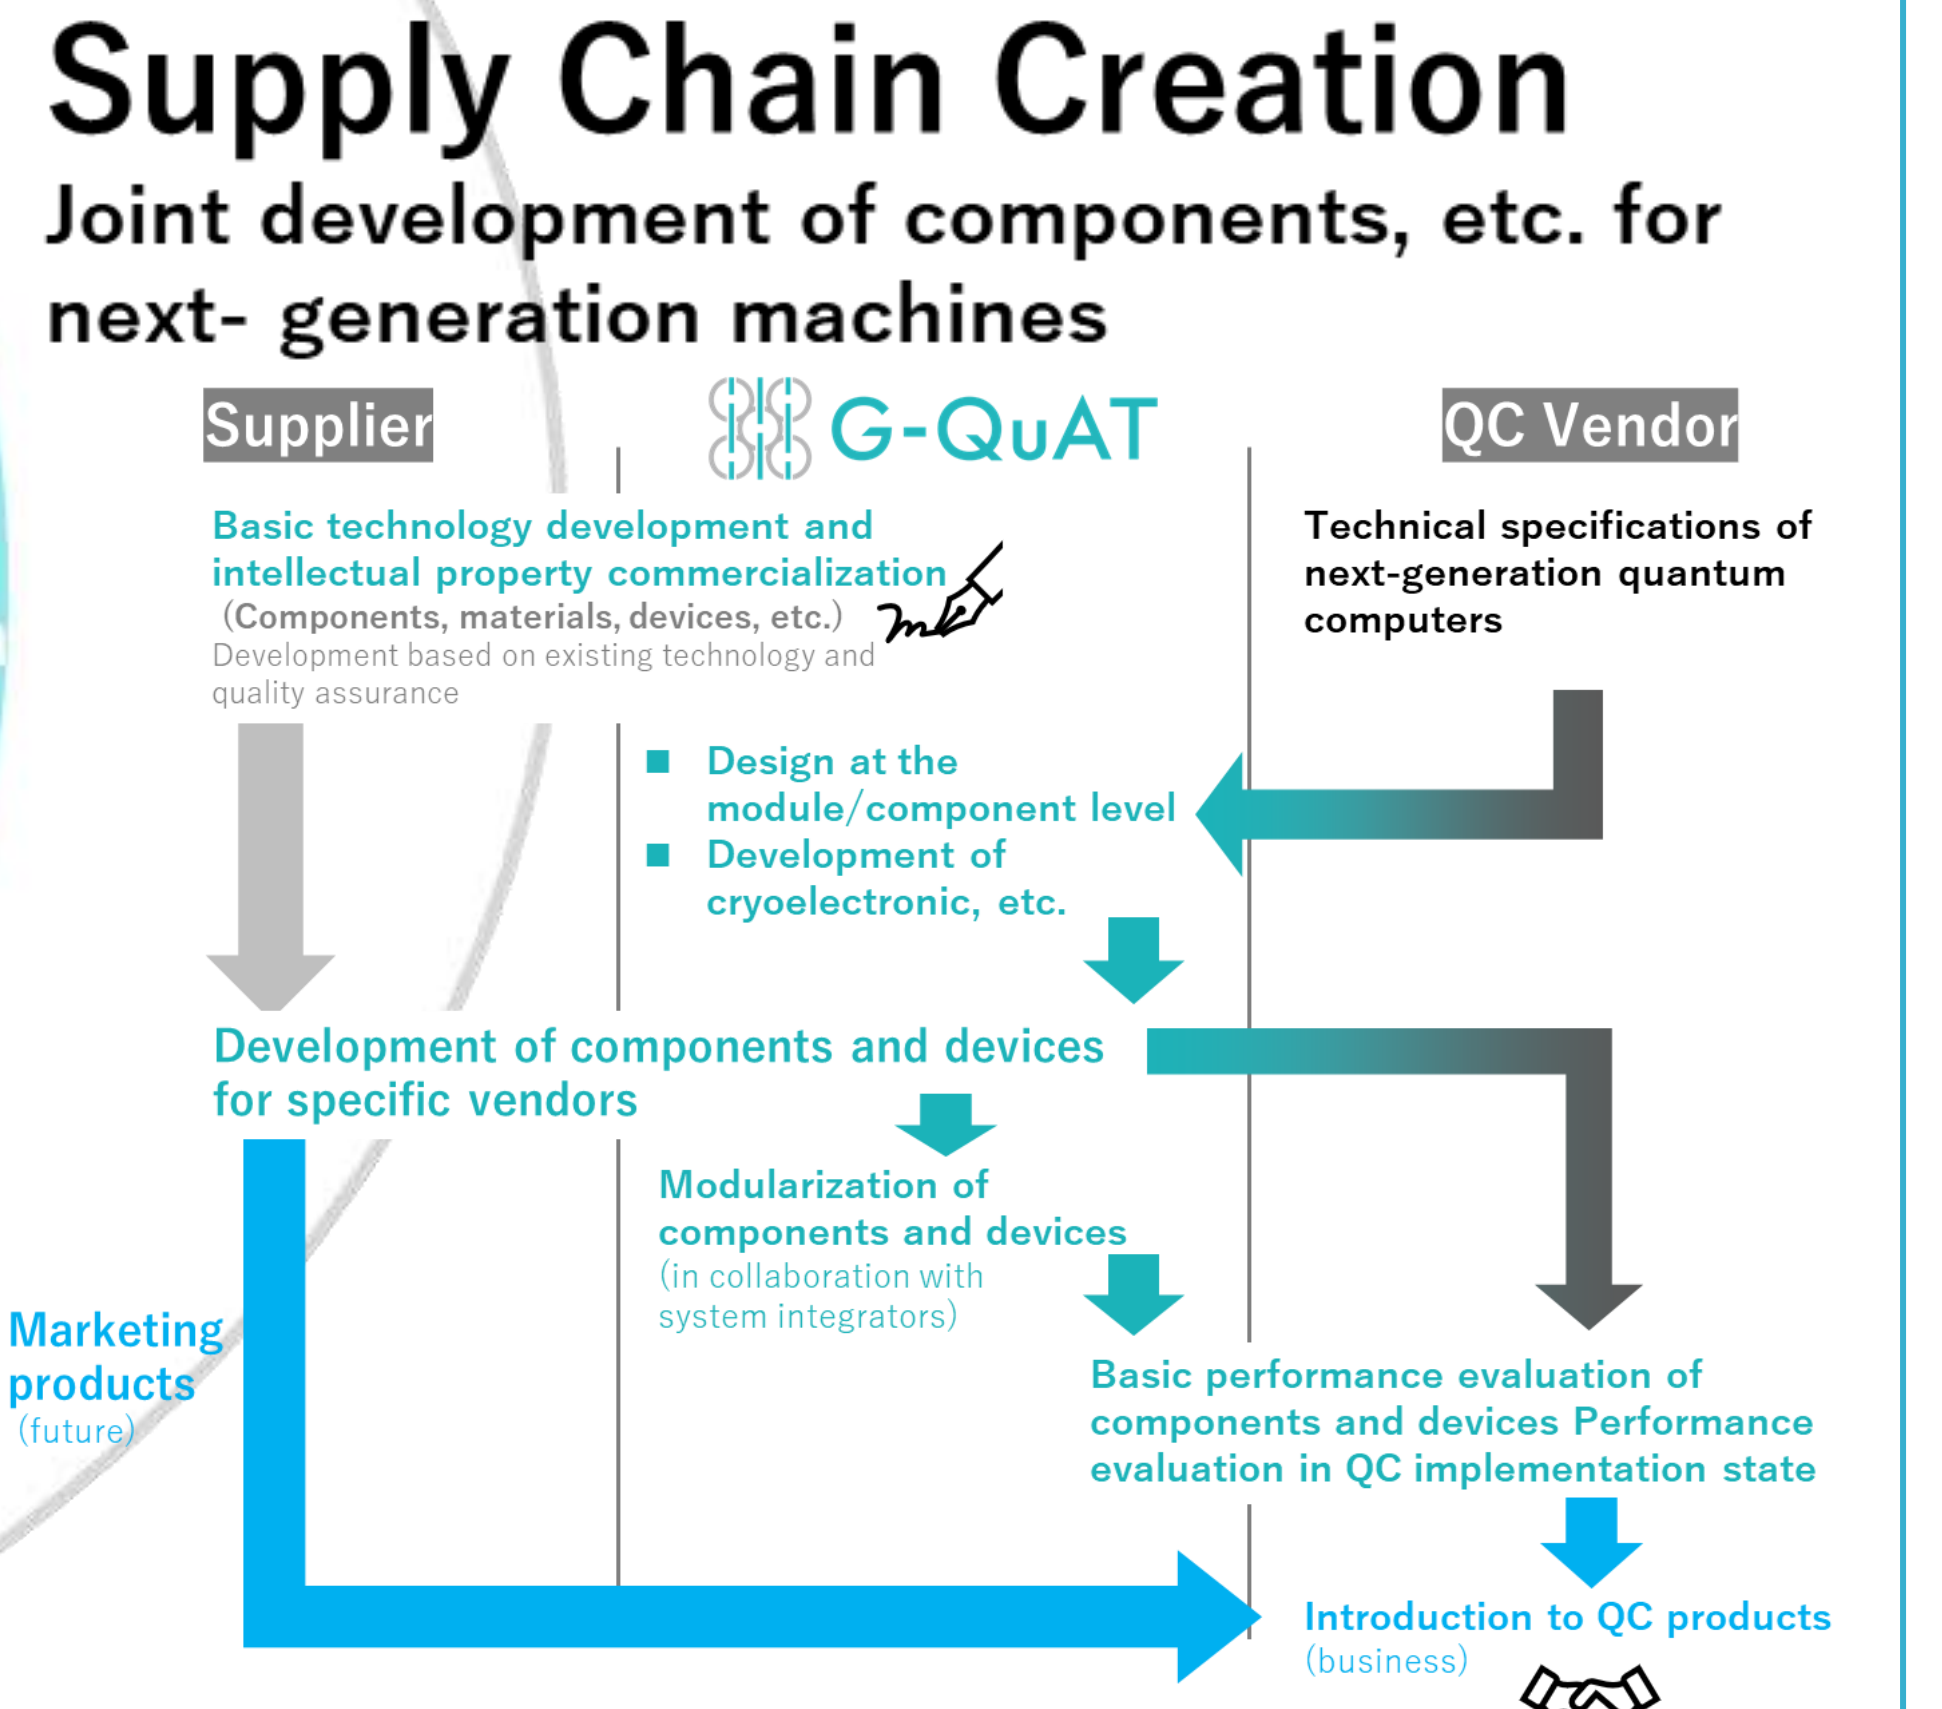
Supply Chain Creation

Joint development of components, etc. for next- generation machines

Supplier

G-QuAT

QC Vendor

Basic technology development and intellectual property commercialization (Components, materials, devices, etc.)

Development based on existing technology and quality assurance

Technical specifications of next-generation quantum computers

■ Design at the module/component level

■ Development of cryoelectronic, etc.

Development of components and devices for specific vendors

Modularization of components and devices

(in collaboration with system integrators)

Marketing products (future)

Basic performance evaluation of components and devices Performance evaluation in QC implementation state

Introduction to QC products (business)